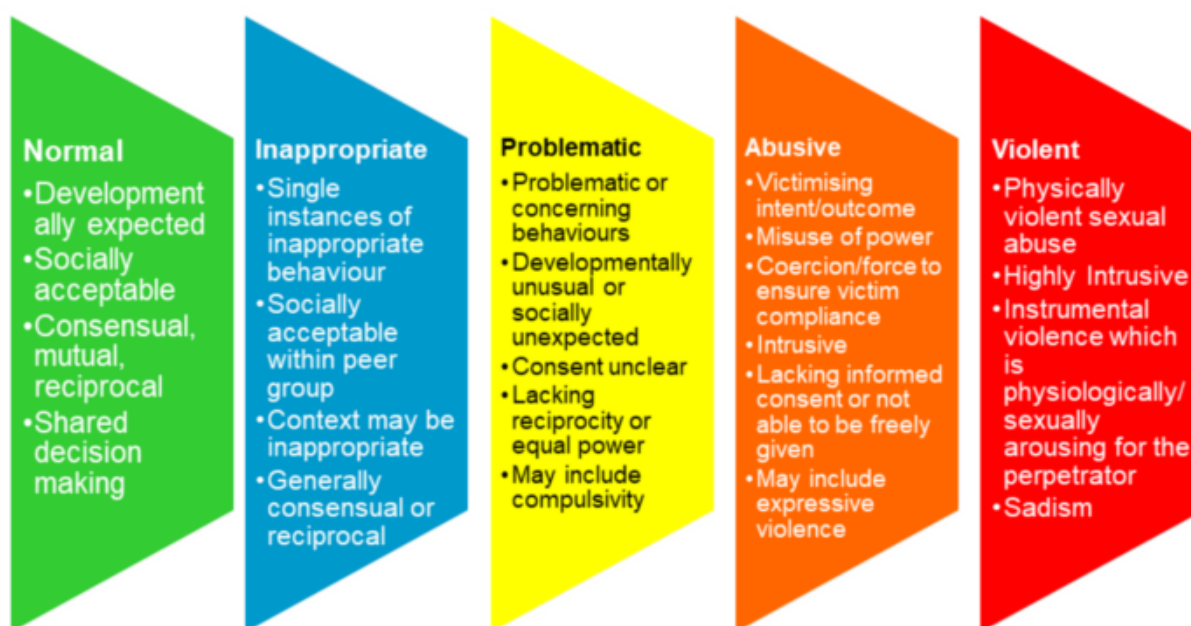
Normal
•Developmentally expected
•Socially acceptable
•Consensual, mutual, reciprocal
•Shared decision making

Inappropriate
•Single instances of inappropriate behaviour
•Socially acceptable within peer group
•Context may be inappropriate
•Generally consensual or reciprocal

Problematic
•Problematic or concerning behaviours
•Developmentally unusual or socially unexpected
•Consent unclear
•Lacking reciprocity or equal power
•May include compulsivity

Abusive
•Victimising intent/outcome
•Misuse of power
•Coercion/force to ensure victim compliance
•Intrusive
•Lacking informed consent or not able to be freely given
•May include expressive violence

Violent
•Physically violent sexual abuse
•Highly Intrusive
•Instrumental violence which is physiologically/ sexually arousing for the perpetrator
•Sadism